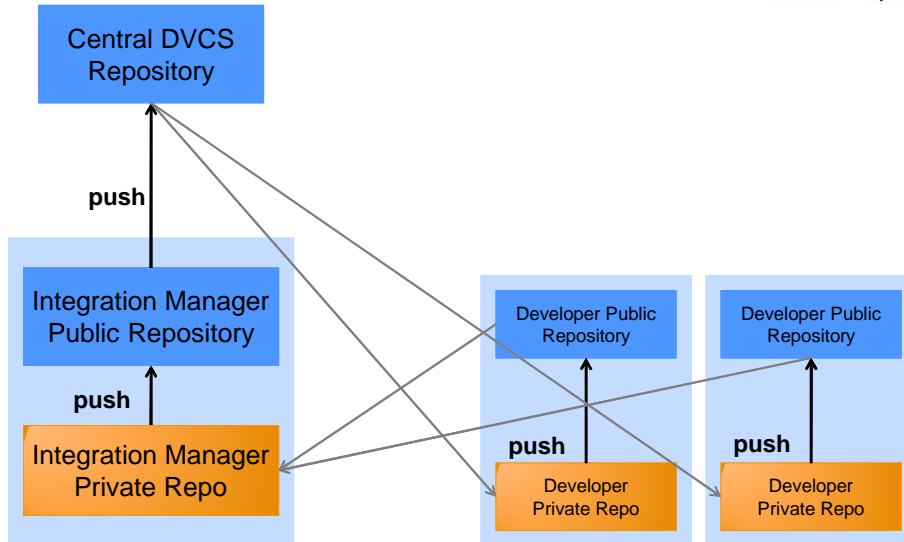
Central DVCS Repository

push

Integration Manager Public Repository

push

Integration Manager Private Repo

Developer Public Repository

push

Developer Private Repo

Developer Public Repository

push

Developer Private Repo